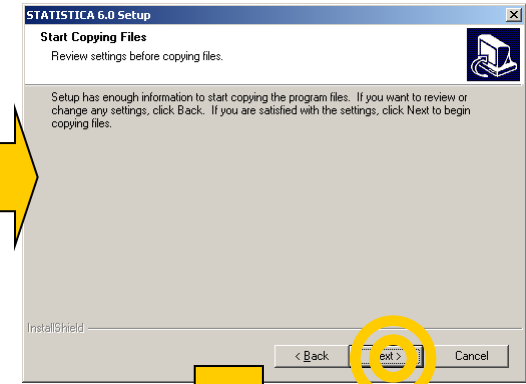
STATISTICA 6.0 Setup

Start Copying Files

Review settings before copying files.

Setup has enough information to start copying the program files. If you want to review or change any settings, click Back. If you are satisfied with the settings, click Next to begin copying files.

InstallShield

< Back

ext >

Cancel